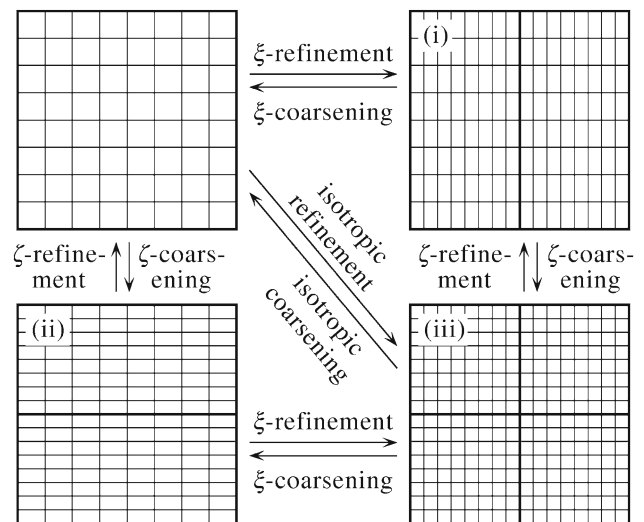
(i)

$\xi$-refinement

$\xi$-coarsening

isotropic refinement

isotropic coarsening

$\zeta$-refinement

$\zeta$-coarsening

$\zeta$-refinement

$\zeta$-coarsening

(ii)

(iii)

$\xi$-refinement

$\xi$-coarsening